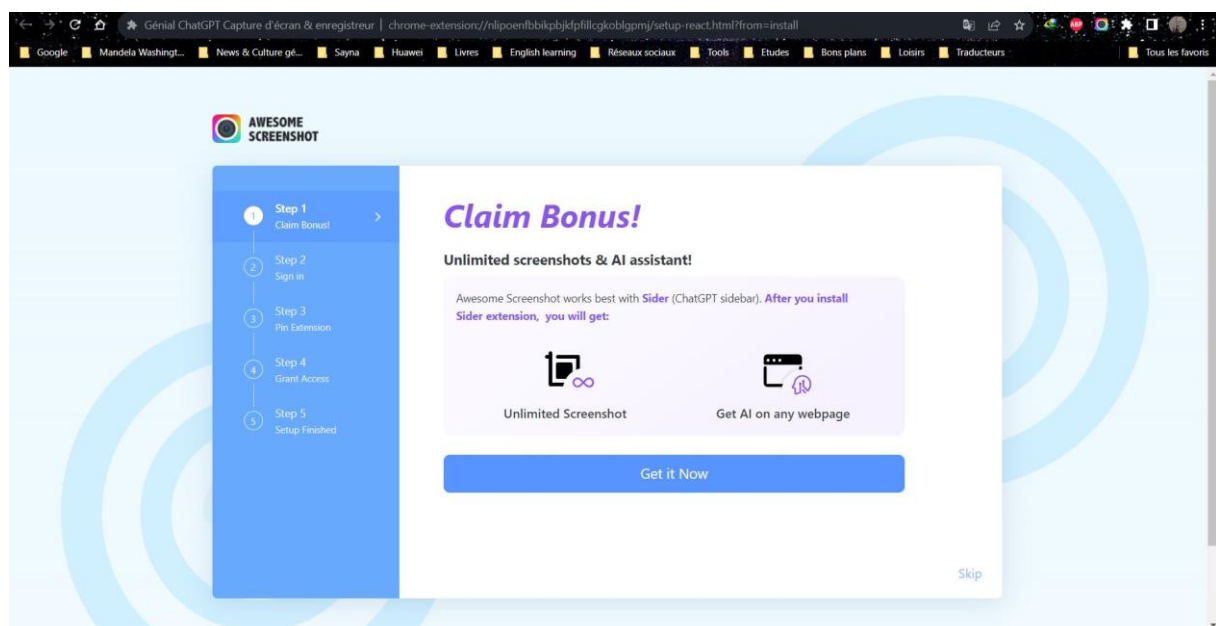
Génial ChatGPT Capture d'écran & enregistreur | chrome-extension://nlipoenfbbikpbjkfpfillcgkoblgpmj/setup-react.html?from=install

Google Mandela Washingt... News & Culture gé... Sayna Huawei Livres English learning Réseaux sociaux Tools Etudes Bons plans Loisirs Traducteurs Tous les favoris

AWESOME SCREENSHOT

1 Step 1 Claim Bonus!

2 Step 2 Sign in

3 Step 3 Pin Extension

4 Step 4 Grant Access

5 Step 5 Setup Finished

Claim Bonus!

Unlimited screenshots & AI assistant!

Awesome Screenshot works best with Sider (ChatGPT sidebar). After you install Sider extension, you will get:

Unlimited Screenshot

Get AI on any webpage

Get it Now

Skip